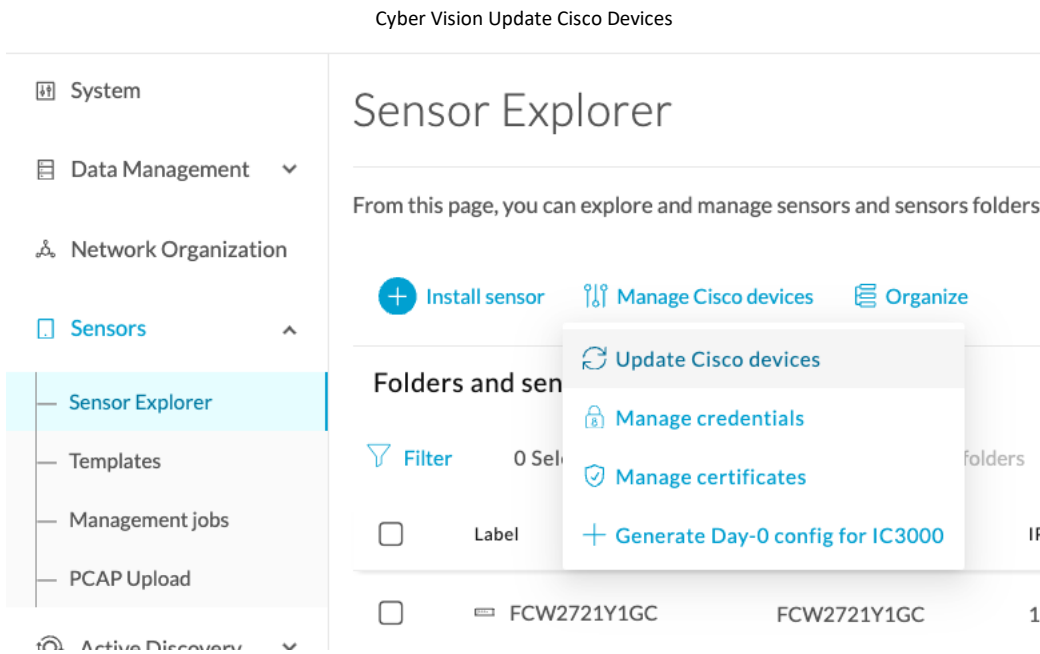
Cyber Vision Update Cisco Devices

System

Data Management

Network Organization

Sensors

Sensor Explorer

Templates

Management jobs

PCAP Upload

Active Discovery

Sensor Explorer

From this page, you can explore and manage sensors and sensors folders

Install sensor

Manage Cisco devices

Organize

Update Cisco devices

Manage credentials

Manage certificates

Generate Day-0 config for IC3000

Folders and sen

Filter

0 Sel

folders

Label

IP

FCW2721Y1GC

FCW2721Y1GC

1